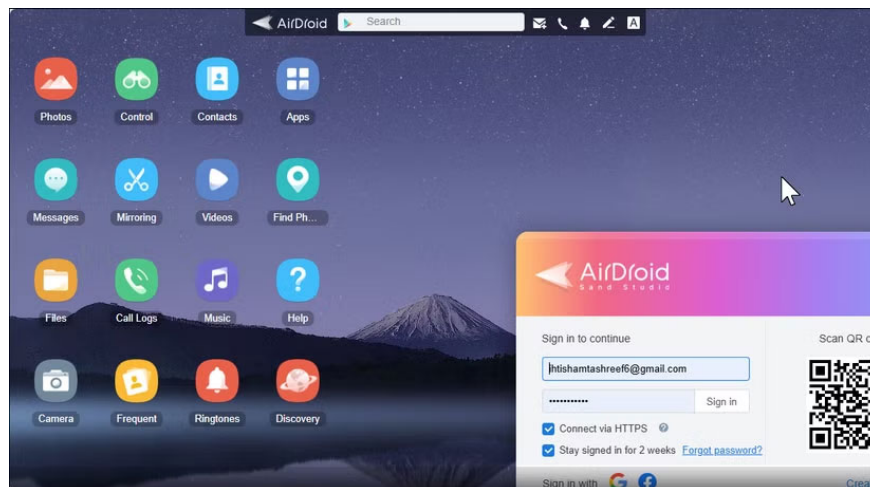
AirDroid Search

Photos
Control
Contacts
Apps
Messages
Mirroring
Videos
Find Ph...
Files
Call Logs
Music
Help
Camera
Frequent
Ringtones
Discovery

AirDroid
Sand Studio

Sign in to continue
ihtishamtashreef6@gmail.com
••••••••••• Sign in
Connect via HTTPS
Stay signed in for 2 weeks Forgot password?
Sign in with
Scan QR c
Crea